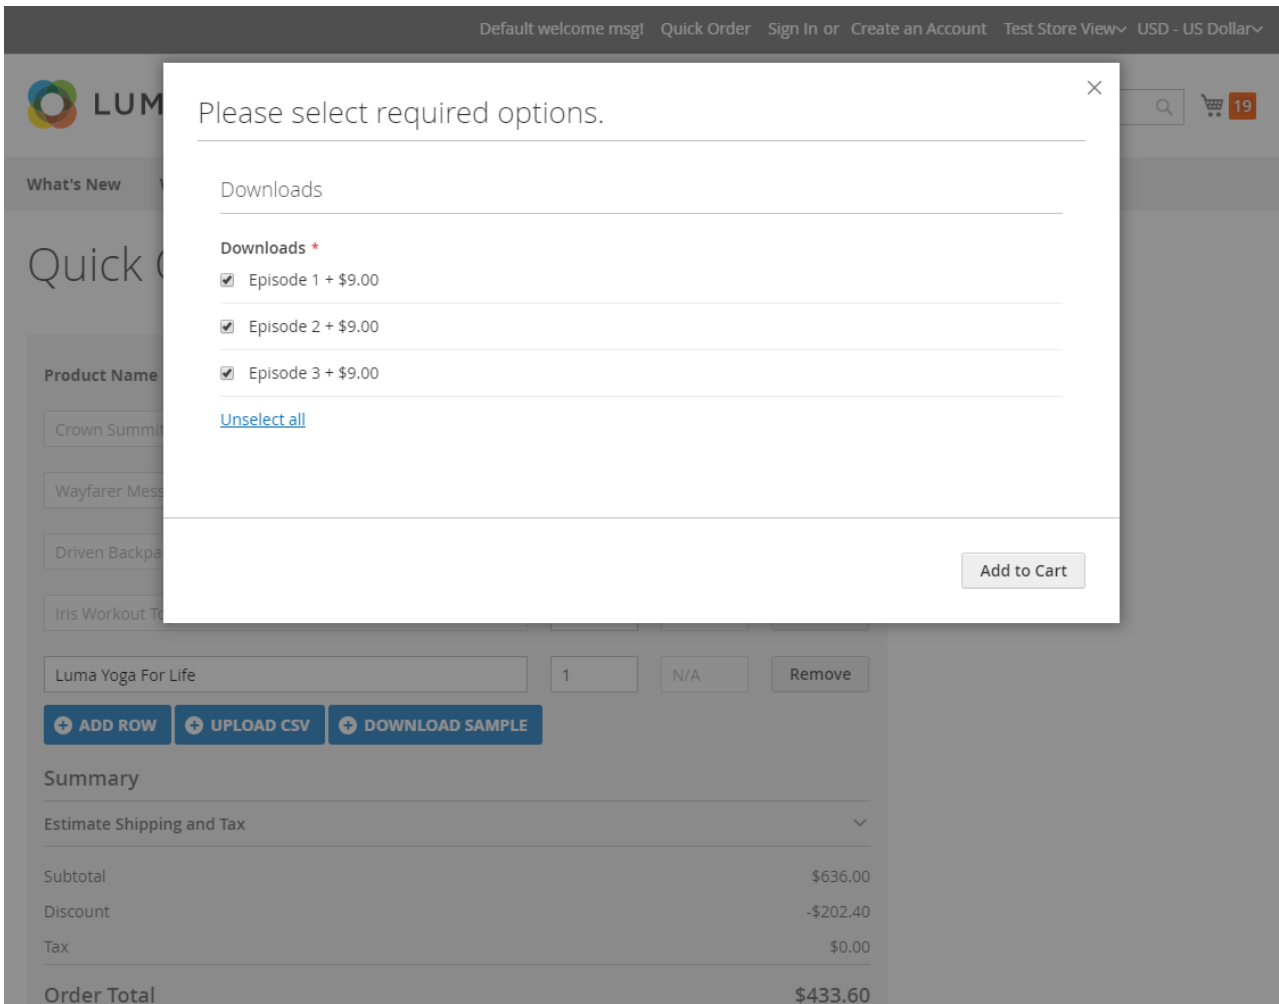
Default welcome msg! Quick Order Sign In or Create an Account Test Store View USD - US Dollar

LUM

19

What's New

Quick

Product Name

Crown Summit

Wayfarer Mess

Driven Backpa

Iris Workout T

Please select required options.

Downloads

Downloads *

Episode 1 + $9.00

Episode 2 + $9.00

Episode 3 + $9.00

Unselect all

Add to Cart

Luma Yoga For Life

1

N/A

Remove

ADD ROW

UPLOAD CSV

DOWNLOAD SAMPLE

Summary

Estimate Shipping and Tax

| Subtotal | $636.00 |
|---|---|
| Discount | -$202.40 |
| Tax | $0.00 |

Order Total $433.60